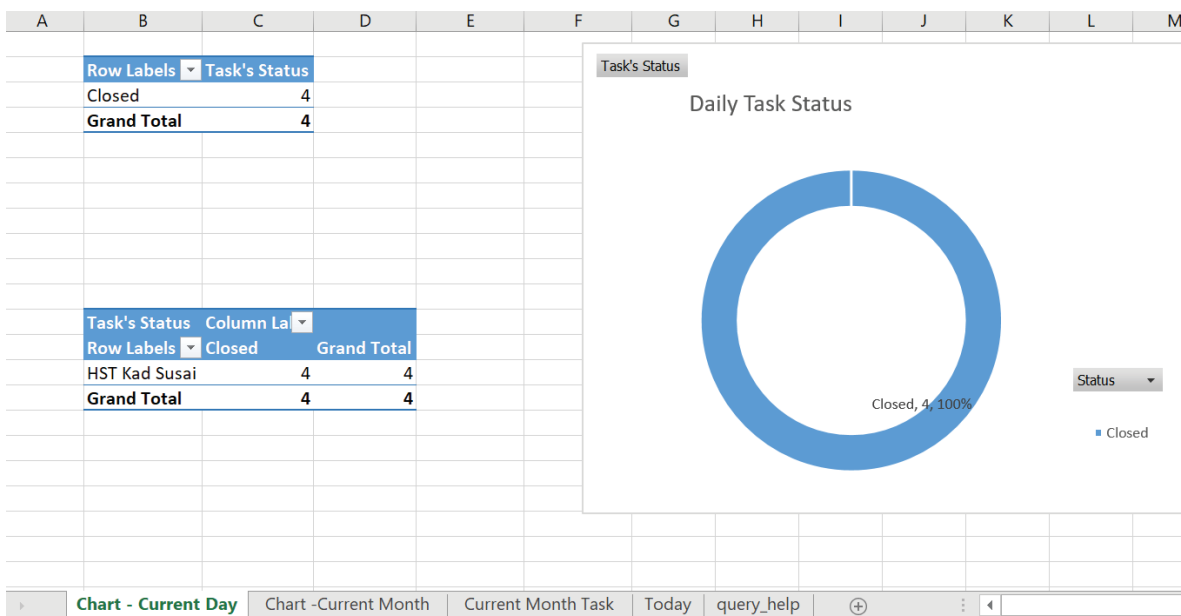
| A | B | C | D | E | F | G | H | I | J | K | L | M |
|---|---|---|---|---|---|---|---|---|---|---|---|---|

| Row Labels | Task's Status |
|---|---|
| Closed | 4 |
| **Grand Total** | **4** |

| Task's Status | Column La | |
|---|---|---|
| Row Labels | Closed | Grand Total |
| HST Kad Susai | 4 | 4 |
| **Grand Total** | **4** | **4** |

Task's Status

Daily Task Status

Closed, 4, 100%

Status

Closed

Chart - Current Day | Chart -Current Month | Current Month Task | Today | query_help